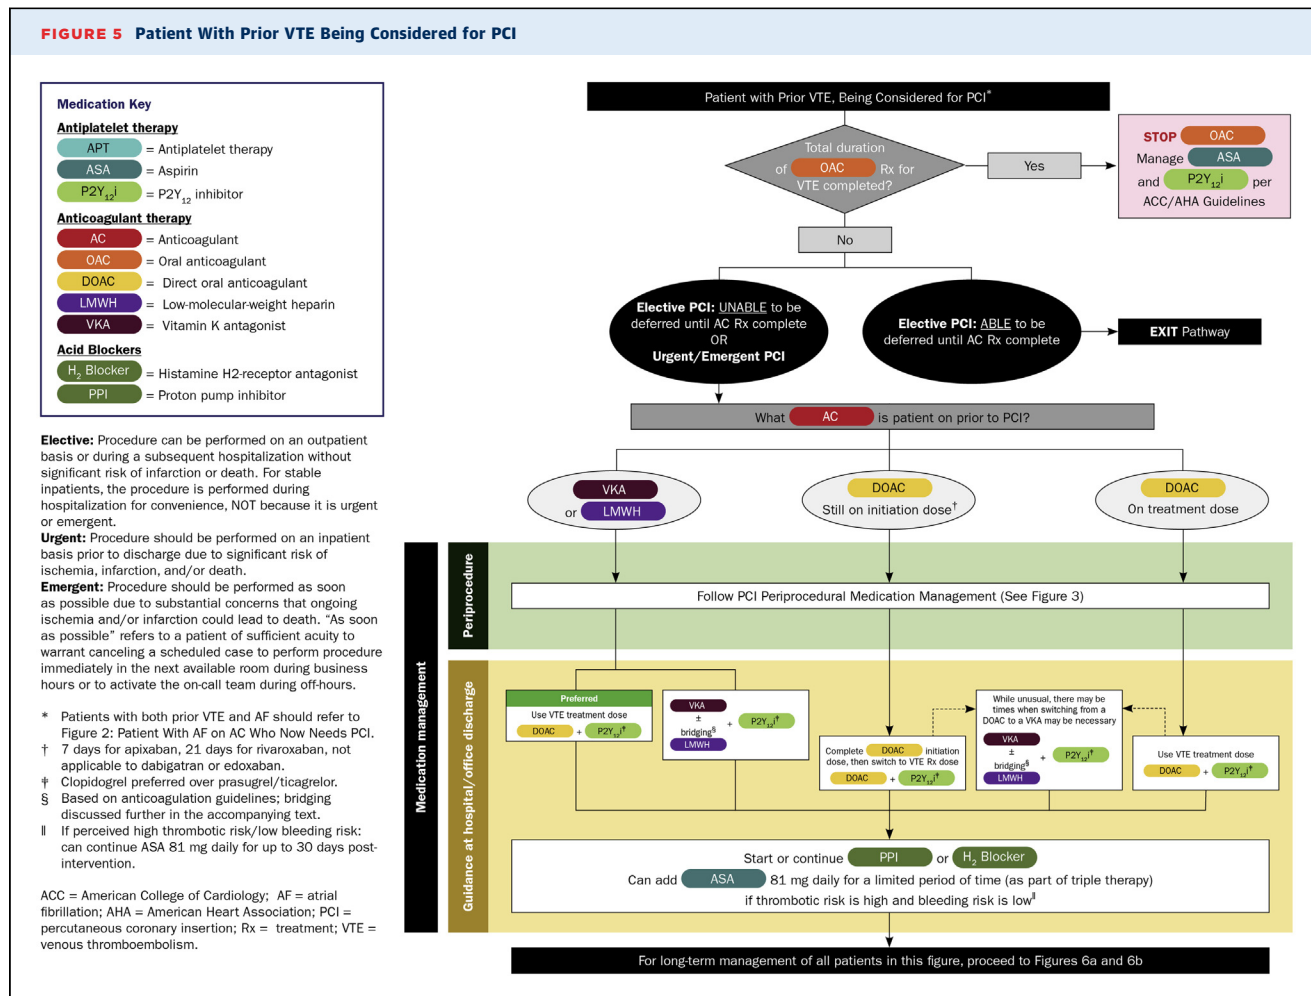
FIGURE 5 Patient With Prior VTE Being Considered for PCI

Medication Key
Antiplatelet therapy
APT = Antiplatelet therapy
ASA = Aspirin
P2Y$_{12}$i = P2Y$_{12}$ inhibitor
Anticoagulant therapy
AC = Anticoagulant
OAC = Oral anticoagulant
DOAC = Direct oral anticoagulant
LMWH = Low-molecular-weight heparin
VKA = Vitamin K antagonist
Acid Blockers
H$_2$ Blocker = Histamine H2-receptor antagonist
PPI = Proton pump inhibitor

Elective: Procedure can be performed on an outpatient basis or during a subsequent hospitalization without significant risk of infarction or death. For stable inpatients, the procedure is performed during hospitalization for convenience, NOT because it is urgent or emergent.
Urgent: Procedure should be performed on an inpatient basis prior to discharge due to significant risk of ischemia, infarction, and/or death.
Emergent: Procedure should be performed as soon as possible due to substantial concerns that ongoing ischemia and/or infarction could lead to death. "As soon as possible" refers to a patient of sufficient acuity to warrant canceling a scheduled case to perform procedure immediately in the next available room during business hours or to activate the on-call team during off-hours.

* Patients with both prior VTE and AF should refer to Figure 2: Patient With AF on AC Who Now Needs PCI.
† 7 days for apixaban, 21 days for rivaroxaban, not applicable to dabigatran or edoxaban.
ǂ Clopidogrel preferred over prasugrel/ticagrelor.
§ Based on anticoagulation guidelines; bridging discussed further in the accompanying text.
‖ If perceived high thrombotic risk/low bleeding risk: can continue ASA 81 mg daily for up to 30 days post-intervention.

ACC = American College of Cardiology; AF = atrial fibrillation; AHA = American Heart Association; PCI = percutaneous coronary insertion; Rx = treatment; VTE = venous thromboembolism.

Patient with Prior VTE, Being Considered for PCI*
Total duration of OAC Rx for VTE completed?
Yes
STOP OAC
Manage ASA
and P2Y$_{12}$i per
ACC/AHA Guidelines
No
Elective PCI: UNABLE to be deferred until AC Rx complete OR Urgent/Emergent PCI
Elective PCI: ABLE to be deferred until AC Rx complete
EXIT Pathway
What AC is patient on prior to PCI?
VKA or LMWH
DOAC Still on initiation dose†
DOAC On treatment dose
Medication management
Periprocedure
Follow PCI Periprocedural Medication Management (See Figure 3)
Guidance at hospital/office discharge
Preferred
Use VTE treatment dose
DOAC + P2Y$_{12}$i‡
VKA ± bridging§ LMWH + P2Y$_{12}$i‡
Complete DOAC initiation dose, then switch to VTE Rx dose
DOAC + P2Y$_{12}$i‡
While unusual, there may be times when switching from a DOAC to a VKA may be necessary
VKA ± bridging§ LMWH + P2Y$_{12}$i‡
Use VTE treatment dose
DOAC + P2Y$_{12}$i‡
Start or continue PPI or H$_2$ Blocker
Can add ASA 81 mg daily for a limited period of time (as part of triple therapy) if thrombotic risk is high and bleeding risk is low‖
For long-term management of all patients in this figure, proceed to Figures 6a and 6b